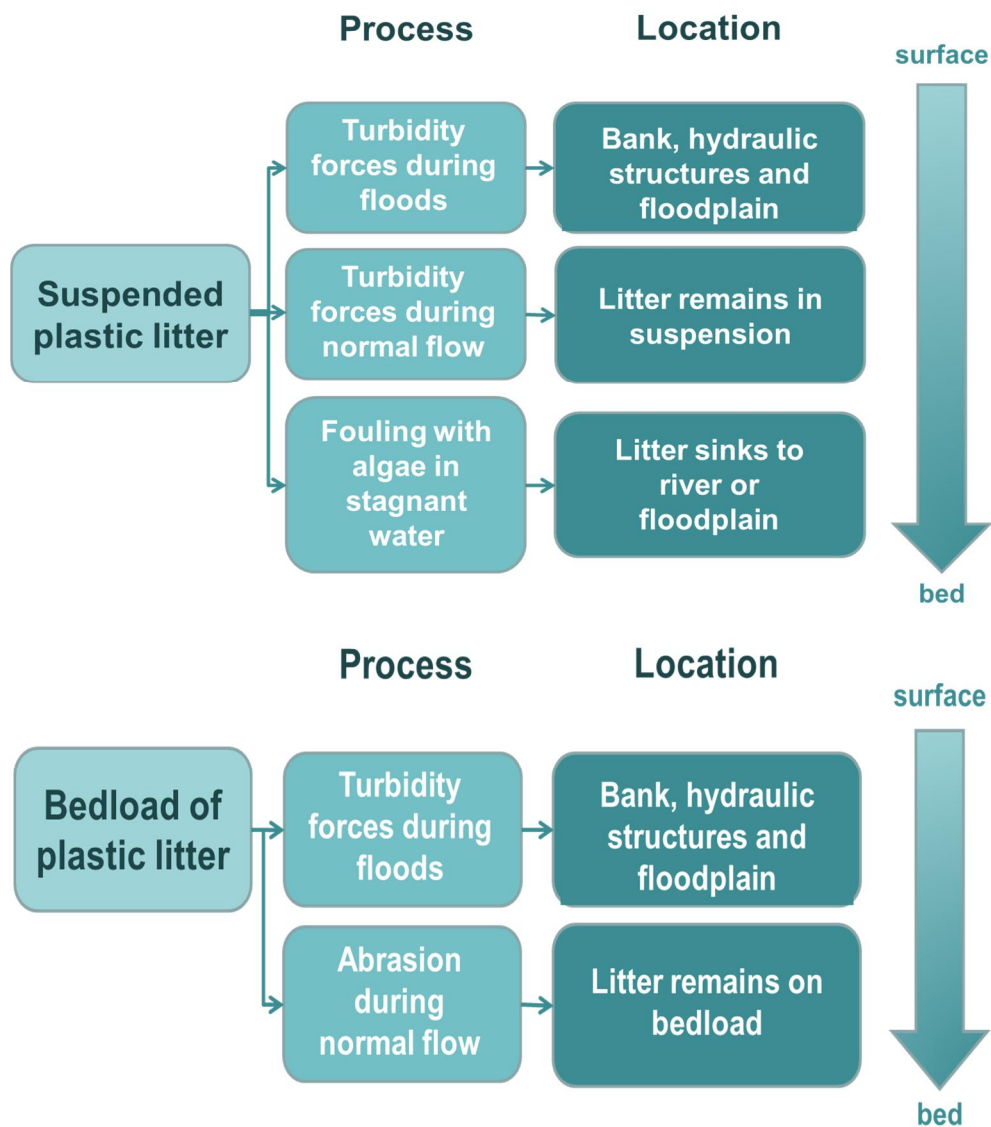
Process

Location

surface

Suspended plastic litter

Turbidity forces during floods

Bank, hydraulic structures and floodplain

Turbidity forces during normal flow

Litter remains in suspension

Fouling with algae in stagnant water

Litter sinks to river or floodplain

bed

Process

Location

surface

Bedload of plastic litter

Turbidity forces during floods

Bank, hydraulic structures and floodplain

Abrasion during normal flow

Litter remains on bedload

bed